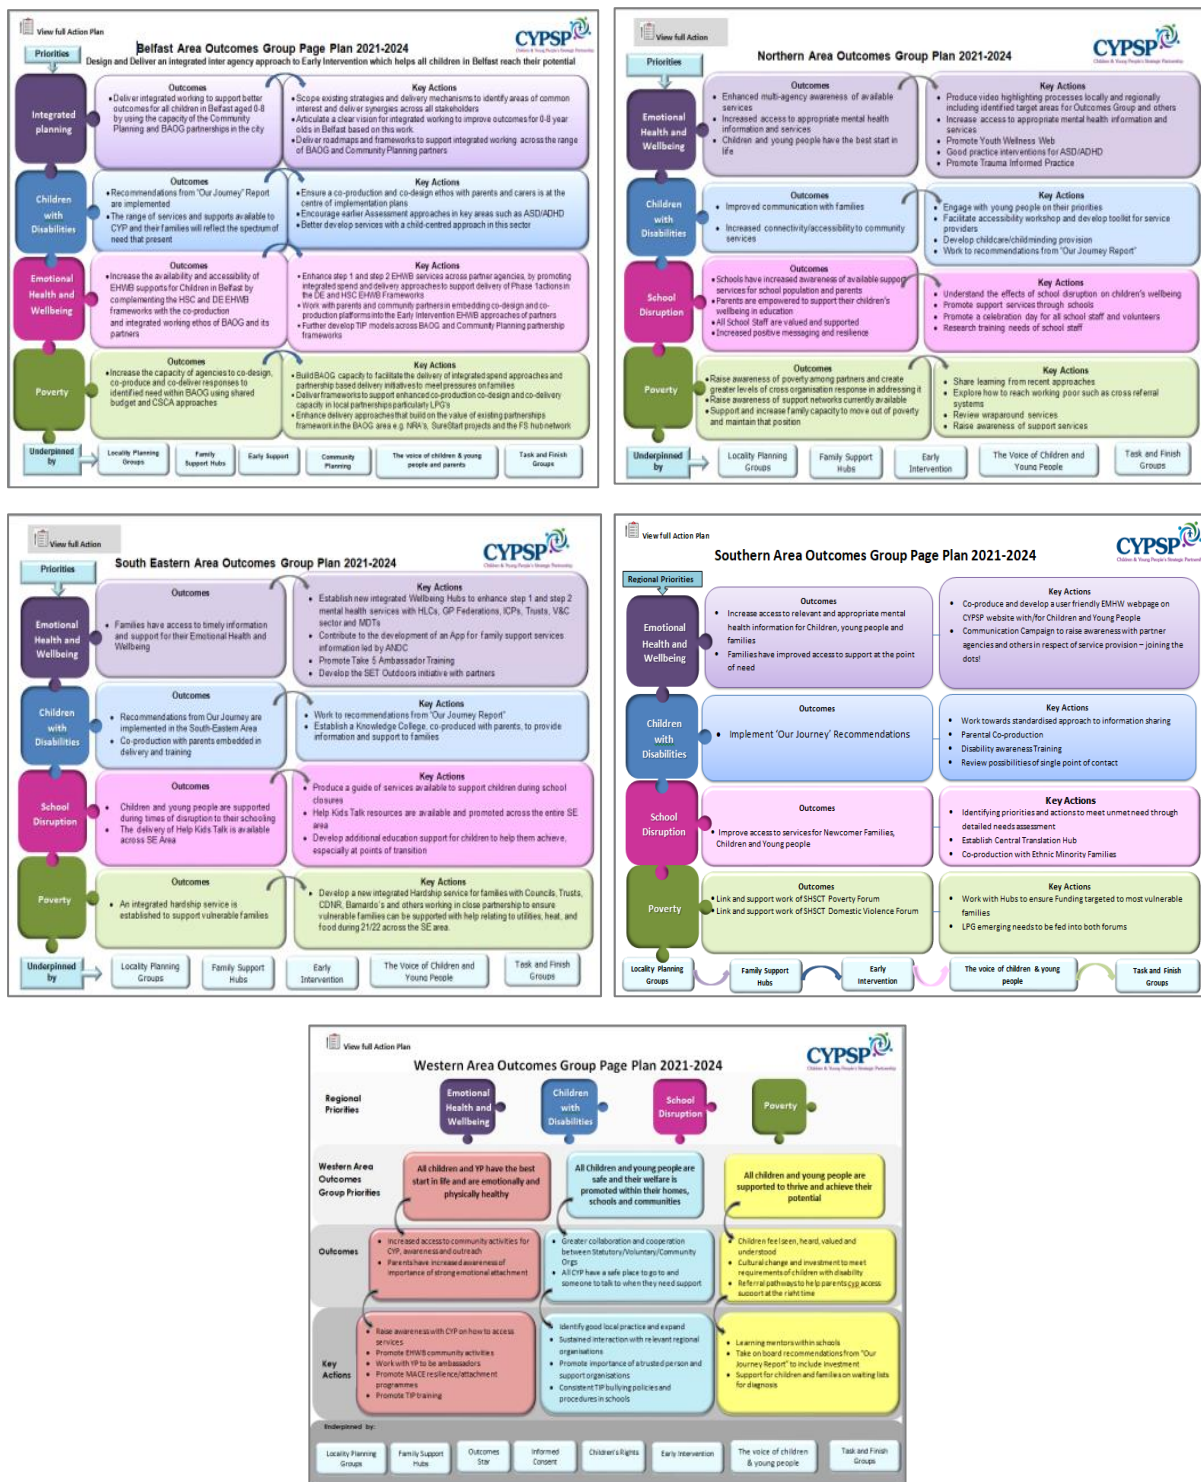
View full Action Plan

Belfast Area Outcomes Group Page Plan 2021-2024

Design and Deliver an integrated inter agency approach to Early Intervention which helps all children in Belfast reach their potential

CYPSP

Priorities

Integrated planning

Outcomes
• Deliver integrated working to support better outcomes for all children in Belfast aged 0-8 by using the capacity of the Community Planning and BAOG partnerships in the city

Key Actions
• Scope existing strategies and delivery mechanisms to identify areas of common interest and deliver synergies across all stakeholders
• Articulate a clear vision for integrated working to improve outcomes for 0-8 year olds in Belfast based on this work
• Deliver roadmaps and frameworks to support integrated working across the range of BAOG and Community Planning partners

Children with Disabilities

Outcomes
• Recommendations from 'Our Journey' Report are implemented
• The range of services and supports available to CYP and their families will reflect the spectrum of need that present

Key Actions
• Ensure a co-production and co-design ethos with parents and carers is at the centre of implementation plans
• Encourage earlier Assessment approaches in key areas such as ASD/ADHD
• Better develop services with a child-centred approach in this sector

Emotional Health and Wellbeing

Outcomes
• Increase the availability and accessibility of EHWB supports for Children in Belfast by complementing the HSC and DE EHWB frameworks with the co-production and integrated working ethos of BAOG and its partners

Key Actions
• Enhance step 1 and step 2 EHWB services across partner agencies, by promoting integrated spend and delivery approaches to support delivery of Phase 1 actions in the DE and HSC EHWB Frameworks
• Work with parents and community partners in embedding co-design and co-production platforms into the Early Intervention EHWB approaches of partners
• Further develop TIP models across BAOG and Community Planning partnership frameworks

Poverty

Outcomes
• Increase the capacity of agencies to co-design, co-produce and co-deliver responses to identified need within BAOG using shared budget and CSCA approaches

Key Actions
• Build BAOG capacity to facilitate the delivery of integrated spend approaches and partnership based delivery initiatives to meet pressures on families
• Deliver frameworks to support enhanced co-production co-design and co-delivery capacity in local partnerships particularly LPG's
• Enhance delivery approaches that build on the value of existing partnerships frameworks in the BAOG area e.g. NRA's, SureStart projects and the FS hub network

Underpinned by | Locality Planning Groups | Family Support Hubs | Early Support | Community Planning | The voice of children & young people and parents | Task and Finish Groups

View full Action

Northern Area Outcomes Group Page Plan 2021-2024

CYPSP

Priorities

Emotional Health and Wellbeing

Outcomes
• Enhanced multi-agency awareness of available services
• Increased access to appropriate mental health information and services
• Children and young people have the best start in life

Key Actions
• Produce video highlighting processes locally and regionally including identified target areas for Outcomes Group and others
• Increase access to appropriate mental health information and services
• Promote Youth Wellness Web
• Good practice interventions for ASD/ADHD
• Promote Trauma Informed Practice

Children with Disabilities

Outcomes
• Improved communication with families
• Increased connectivity/accessibility to community services

Key Actions
• Engage with young people on their priorities
• Facilitate accessibility workshop and develop toolkit for service providers
• Develop childcare/childminding provision
• Work to recommendations from "Our Journey Report"

School Disruption

Outcomes
• Schools have increased awareness of available support services for school population and parents
• Parents are empowered to support their children's wellbeing in education
• All School Staff are valued and supported
• Increased positive messaging and resilience

Key Actions
• Understand the effects of school disruption on children's wellbeing
• Promote support services through schools
• Promote a celebration day for all school staff and volunteers
• Research training needs of school staff

Poverty

Outcomes
• Raise awareness of poverty among partners and create greater levels of cross organisation response in addressing it
• Raise awareness of support networks currently available
• Support and increase family capacity to move out of poverty and maintain that position

Key Actions
• Share learning from recent approaches
• Explore how to reach working poor such as cross referral systems
• Review wraparound services
• Raise awareness of support services

Underpinned by | Locality Planning Groups | Family Support Hubs | Early Intervention | The Voice of Children and Young People | Task and Finish Groups

View full Action

South Eastern Area Outcomes Group Page Plan 2021-2024

CYPSP

Priorities

Emotional Health and Wellbeing

Outcomes
• Families have access to timely information and support for their Emotional Health and Wellbeing

Key Actions
• Establish new integrated Wellbeing Hubs to enhance step 1 and step 2 mental health services with HLCs, GP Federations, ICPs, Trusts, V&C sector and MDTs
• Contribute to the development of an App for family support services information led by ANDC
• Promote Take 5 Ambassador Training
• Develop the SET Outdoors initiative with partners

Children with Disabilities

Outcomes
• Recommendations from Our Journey are implemented in the South-Eastern Area
• Co-production with parents embedded in delivery and training

Key Actions
• Work to recommendations from "Our Journey Report"
• Establish a Knowledge College, co-produced with parents, to provide information and support to families

School Disruption

Outcomes
• Children and young people are supported during times of disruption to their schooling
• The delivery of Help Kids Talk is available across SE Area

Key Actions
• Produce a guide of services available to support children during school closures
• Help Kids Talk resources are available and promoted across the entire SE area
• Develop additional education support for children to help them achieve, especially at points of transition

Poverty

Outcomes
• An integrated hardship service is established to support vulnerable families

Key Actions
• Develop a new integrated Hardship service for families with Councils, Trusts, CDNR, Barnardo's and others working in close partnership to ensure vulnerable families can be supported with help relating to utilities, heat, and food during 21/22 across the SE area

Underpinned by | Locality Planning Groups | Family Support Hubs | Early Intervention | The Voice of Children and Young People | Task and Finish Groups

View full Action Plan

Southern Area Outcomes Group Page Plan 2021-2024

CYPSP

Regional Priorities

Emotional Health and Wellbeing

Outcomes
• Increase access to relevant and appropriate mental health information for Children, young people and families
• Families have improved access to support at the point of need

Key Actions
• Co-produce and develop a user friendly EMHW webpage on CYPSP website with/for Children and Young People
• Communication Campaign to raise awareness with partner agencies and others in respect of service provision – joining the dots!

Children with Disabilities

Outcomes
• Implement 'Our Journey' Recommendations

Key Actions
• Work towards standardised approach to information sharing
• Parental Co-production
• Disability awareness Training
• Review possibilities of single point of contact

School Disruption

Outcomes
• Improve access to services for Newcomer Families, Children and Young people

Key Actions
• Identifying priorities and actions to meet unmet need through detailed needs assessment
• Establish Central Translation Hub
• Co-production with Ethnic Minority Families

Poverty

Outcomes
• Link and support work of SHSCT Poverty Forum
• Link and support work of SHSCT Domestic Violence Forum

Key Actions
• Work with Hubs to ensure Funding targeted to most vulnerable families
• LPG emerging needs to be fed into both forums

Locality Planning Groups | Family Support Hubs | Early Intervention | The voice of children & young people | Task and Finish Groups

View full Action Plan

Western Area Outcomes Group Page Plan 2021-2024

CYPSP

Regional Priorities | Emotional Health and Wellbeing | Children with Disabilities | School Disruption | Poverty

Western Area Outcomes Group Priorities
All children and YP have the best start in life and are emotionally and physically healthy
All Children and young people are safe and their welfare is promoted within their homes, schools and communities
All children and young people are supported to thrive and achieve their potential

Outcomes
• Increased access to community activities for CYP, awareness and outreach
• Parents have increased awareness of importance of strong emotional attachment
• Greater collaboration and cooperation between Statutory/Voluntary/Community Orgs
• All CYP have a safe place to go to and someone to talk to when they need support
• Children feel seen, heard, valued and understood
• Cultural change and investment to meet requirements of children with disability
• Referral pathways to help parents cyp access support at the right time

Key Actions
• Raise awareness with CYP on how to access services
• Promote EHWB community activities
• Work with YP to be ambassadors
• Promote MACE resilience/attachment programmes
• Promote TIP training
• Identify good local practice and expand
• Sustained interaction with relevant regional organisations
• Promote importance of a trusted person and support organisations
• Consistent TIP bullying policies and procedures in schools
• Learning mentors with schools
• Take on board recommendations from "Our Journey Report" to include investment
• Support for children and families on waiting lists for diagnosis

Underpinned by:
Locality Planning Groups | Family Support Hub | Outcomes Star | Informed Consent | Children's Rights | Early Intervention | The voice of children & young people | Task and Finish Groups